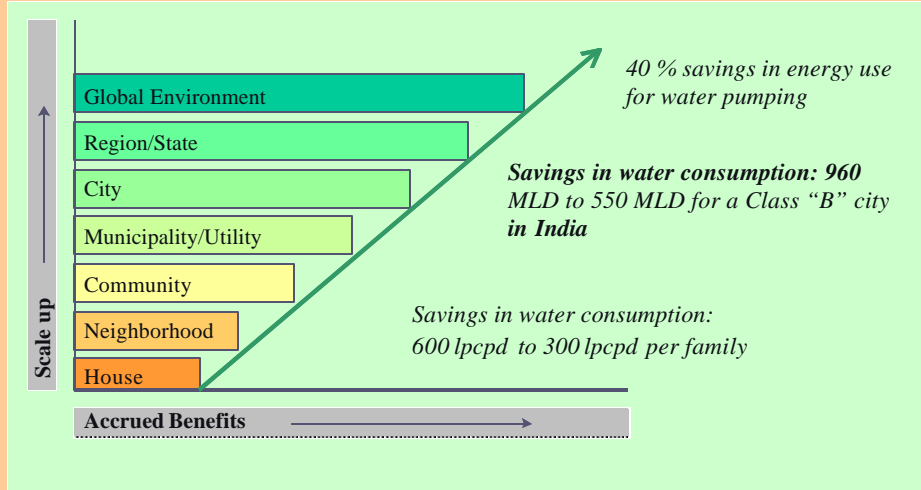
Scale up

Global Environment

Region/State

City

Municipality/Utility

Community

Neighborhood

House

Accrued Benefits

40 % savings in energy use for water pumping

**Savings in water consumption: 960** MLD to 550 MLD for a Class “B” city **in India**

Savings in water consumption: 600 lpcpd to 300 lpcpd per family